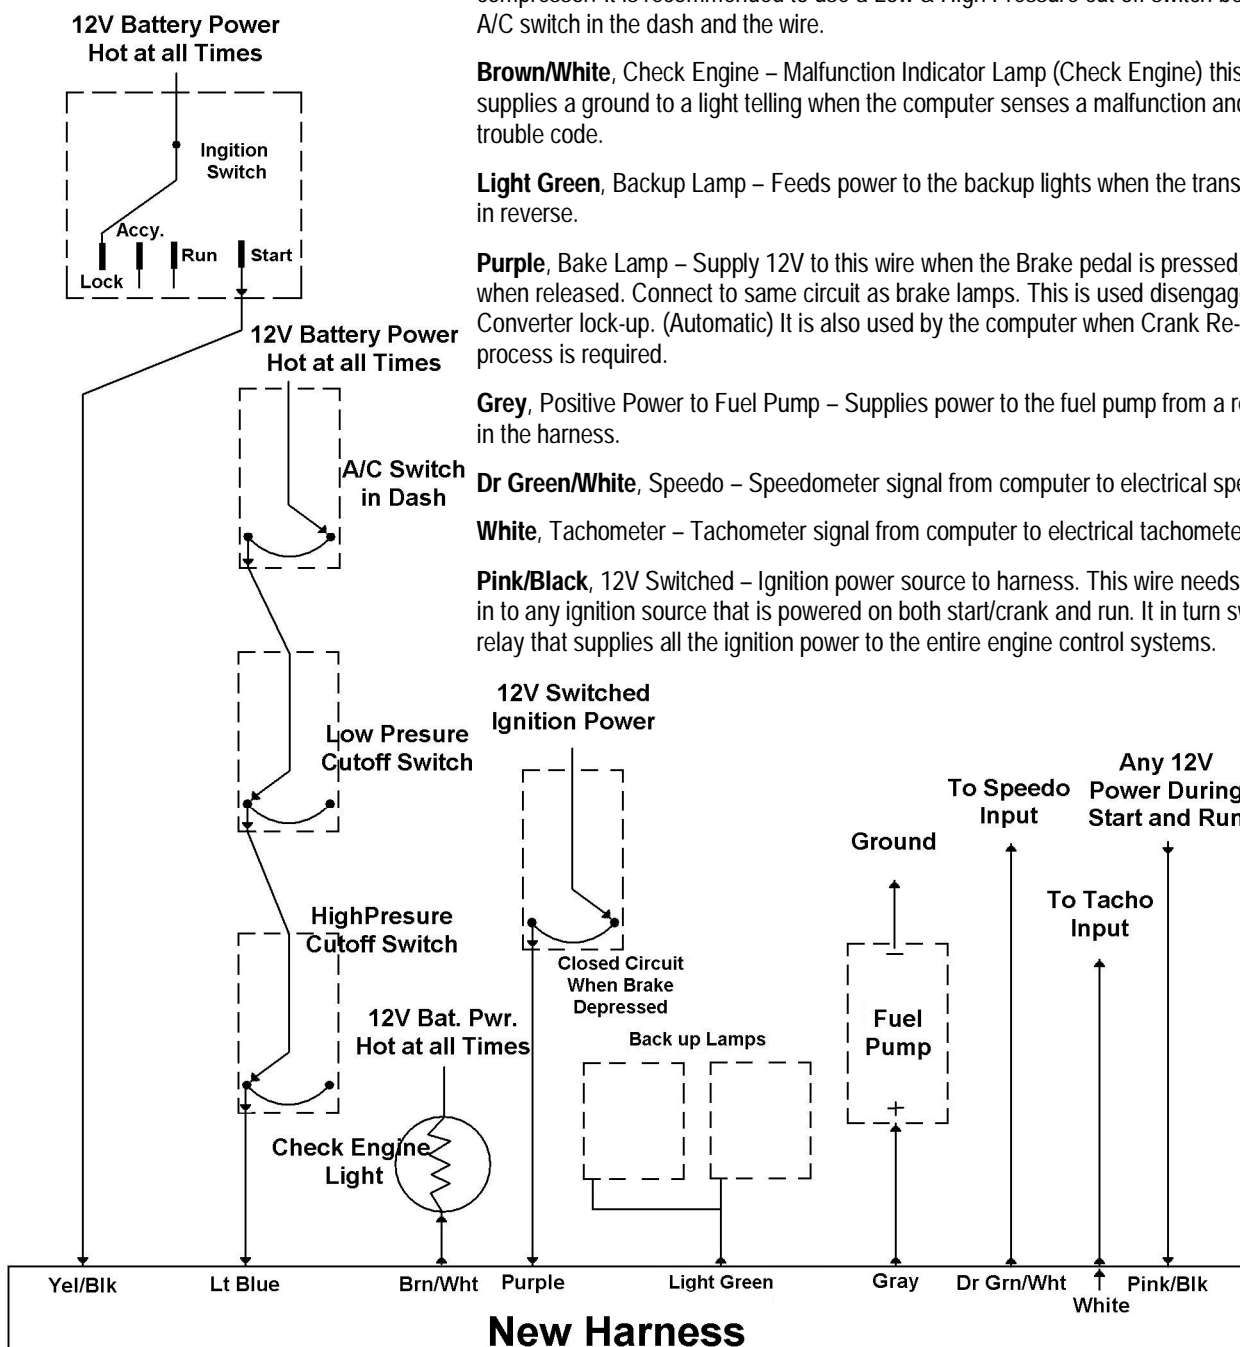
12V Battery Power
Hot at all Times

Ingition Switch

Accy.
Lock
Run
Start

12V Battery Power
Hot at all Times

A/C Switch in Dash

Low Presure Cutoff Switch

HighPresure Cutoff Switch

12V Bat. Pwr. Hot at all Times

Check Engine Light

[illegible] A/C switch in the dash and the wire.

**Brown/White**, Check Engine – Malfunction Indicator Lamp (Check Engine) this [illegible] supplies a ground to a light telling when the computer senses a malfunction and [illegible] trouble code.

**Light Green**, Backup Lamp – Feeds power to the backup lights when the trans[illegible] in reverse.

**Purple**, Bake Lamp – Supply 12V to this wire when the Brake pedal is pressed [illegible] when released. Connect to same circuit as brake lamps. This is used disengag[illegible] Converter lock-up. (Automatic) It is also used by the computer when Crank Re-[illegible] process is required.

**Grey**, Positive Power to Fuel Pump – Supplies power to the fuel pump from a re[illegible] in the harness.

**Dr Green/White**, Speedo – Speedometer signal from computer to electrical spe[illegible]

**White**, Tachometer – Tachometer signal from computer to electrical tachomete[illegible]

**Pink/Black**, 12V Switched – Ignition power source to harness. This wire needs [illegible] in to any ignition source that is powered on both start/crank and run. It in turn sw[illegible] relay that supplies all the ignition power to the entire engine control systems.

12V Switched Ignition Power

Closed Circuit When Brake Depressed

Back up Lamps

Ground

Fuel Pump

To Speedo Input

To Tacho Input

Any 12V Power During Start and Run

Yel/Blk
Lt Blue
Brn/Wht
Purple
Light Green
Gray
Dr Grn/Wht
White
Pink/Blk

New Harness